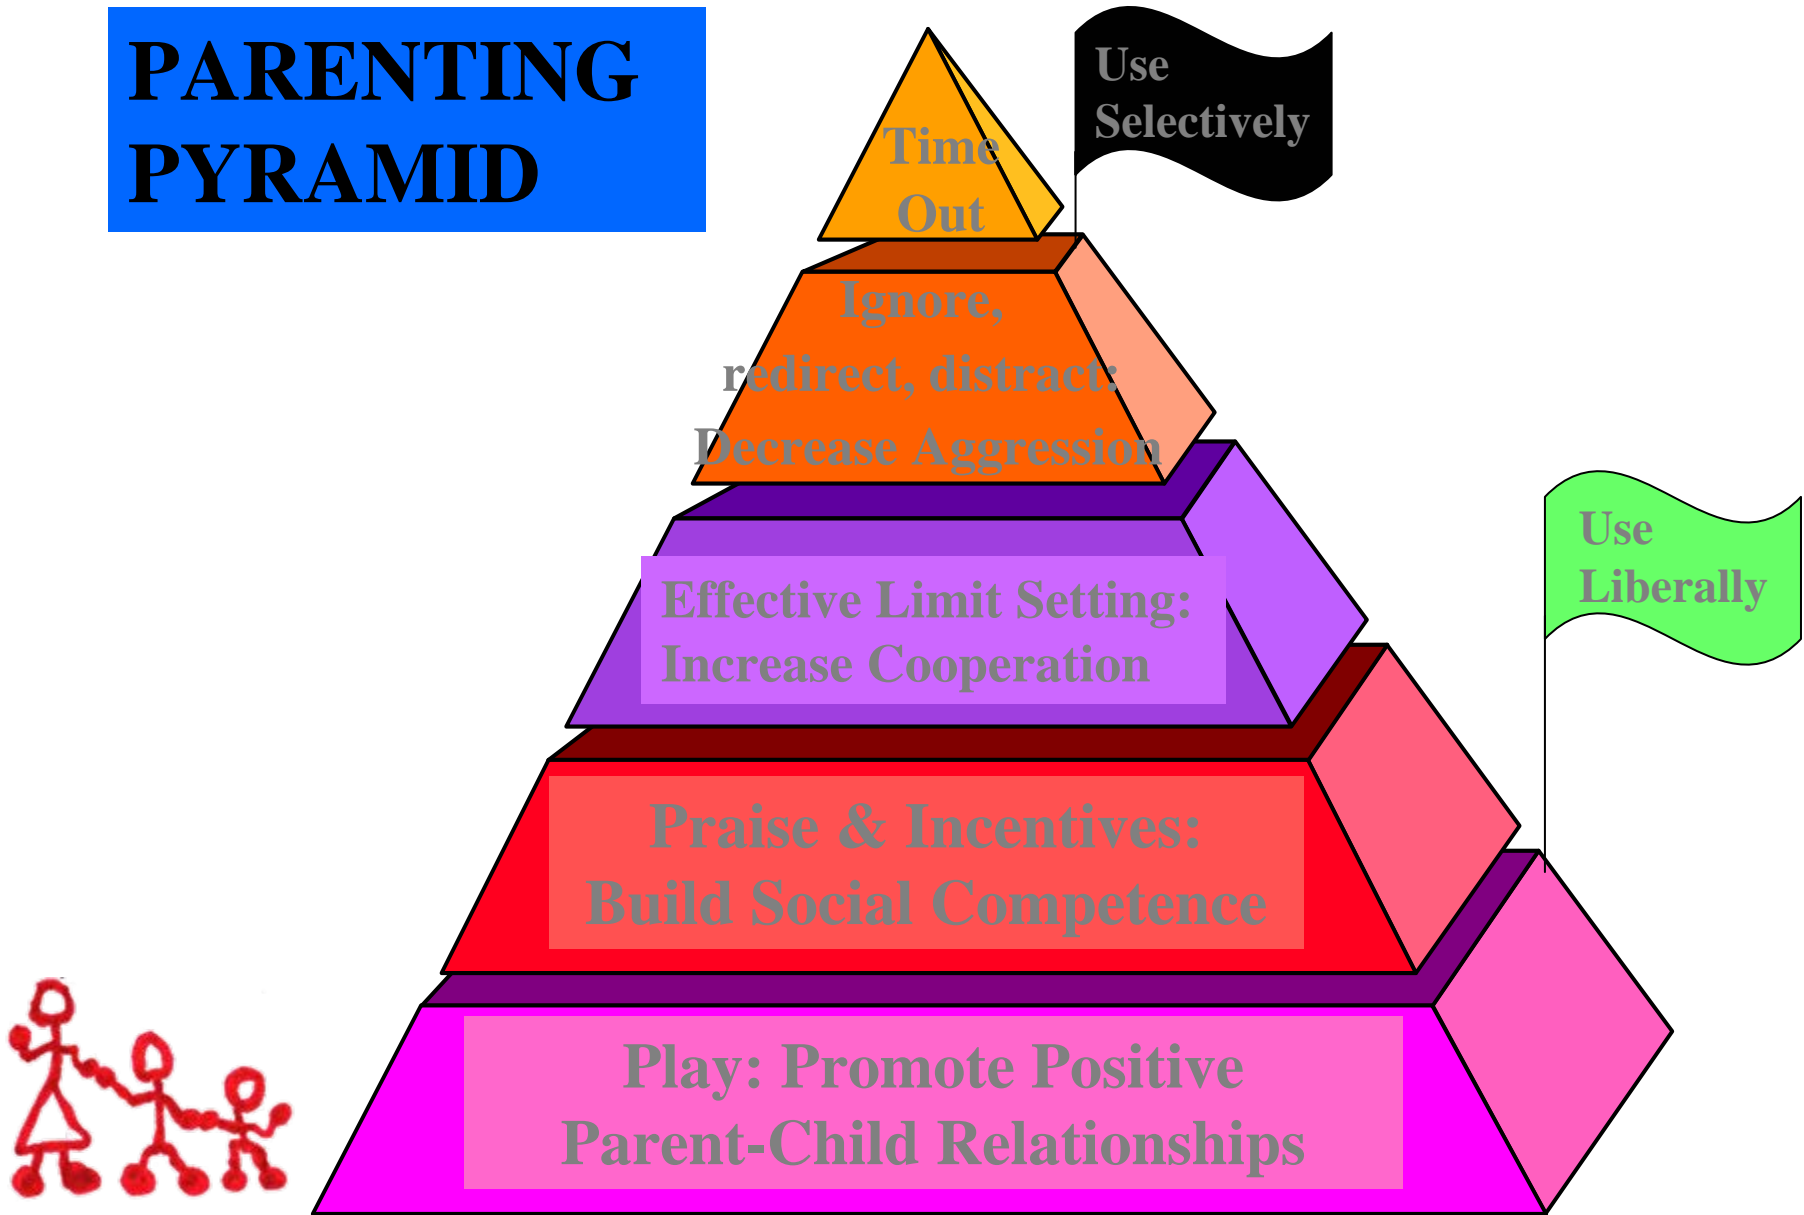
PARENTING PYRAMID

Time Out

Use Selectively

Ignore, redirect, distract: Decrease Aggression

Effective Limit Setting: Increase Cooperation

Use Liberally

Praise & Incentives: Build Social Competence

Play: Promote Positive Parent-Child Relationships